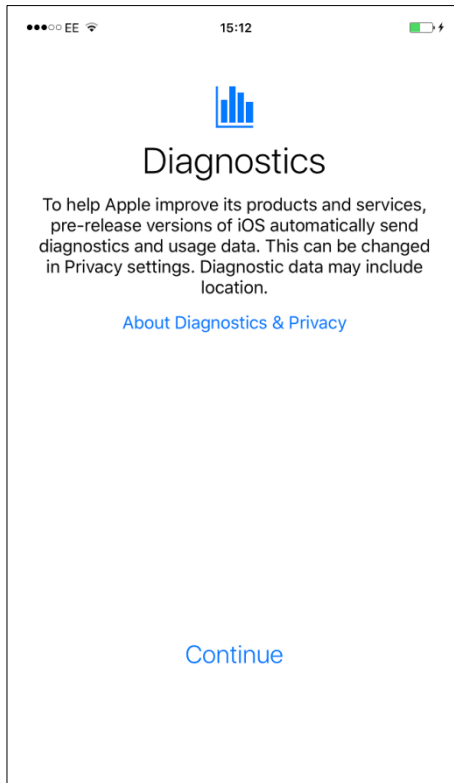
●●●○○ EE 15:12

Diagnostics

To help Apple improve its products and services, pre-release versions of iOS automatically send diagnostics and usage data. This can be changed in Privacy settings. Diagnostic data may include location.

About Diagnostics & Privacy

Continue